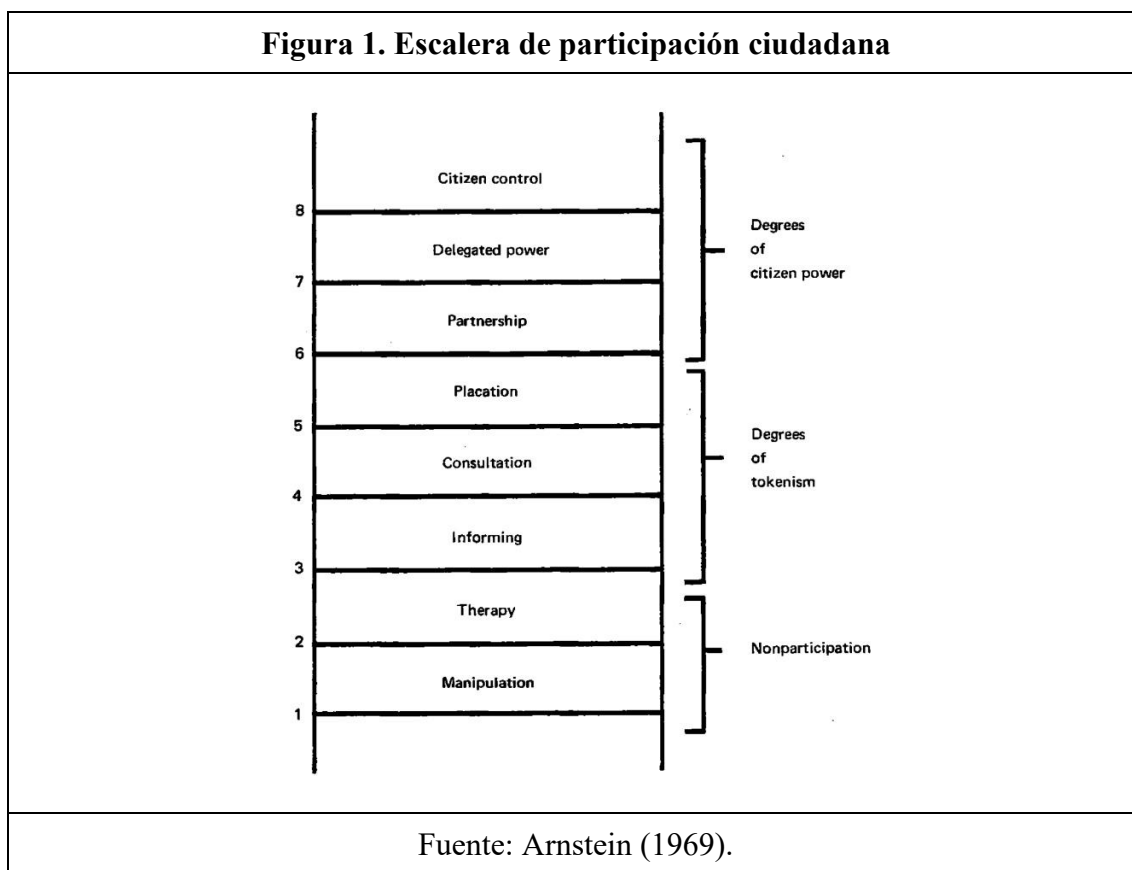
**Figura 1. Escalera de participación ciudadana**

Citizen control
8
Delegated power
7
Partnership
6
Placation
5
Consultation
4
Informing
3
Therapy
2
Manipulation
1

Degrees of citizen power

Degrees of tokenism

Nonparticipation

Fuente: Arnstein (1969).